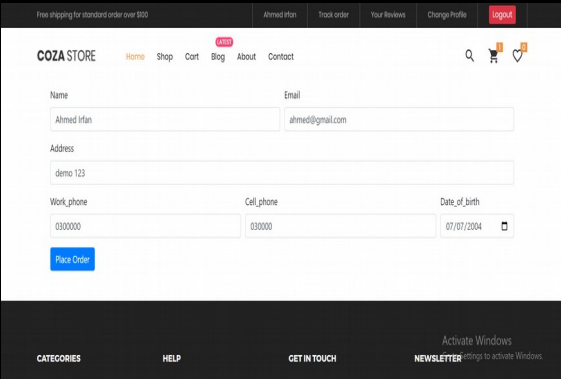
Free shipping for standard order over $100

Ahmed Irfan | Track order | Your Reviews | Change Profile | Logout

COZA STORE

Home | Shop | Cart | LATEST Blog | About | Contact

1

0

Name

Ahmed Irfan

Email

ahmed@gmail.com

Address

demo 123

Work_phone

0300000

Cell_phone

030000

Date_of_birth

07/07/2004

Place Order

Activate Windows

Go to Settings to activate Windows.

CATEGORIES

HELP

GET IN TOUCH

NEWSLETTER